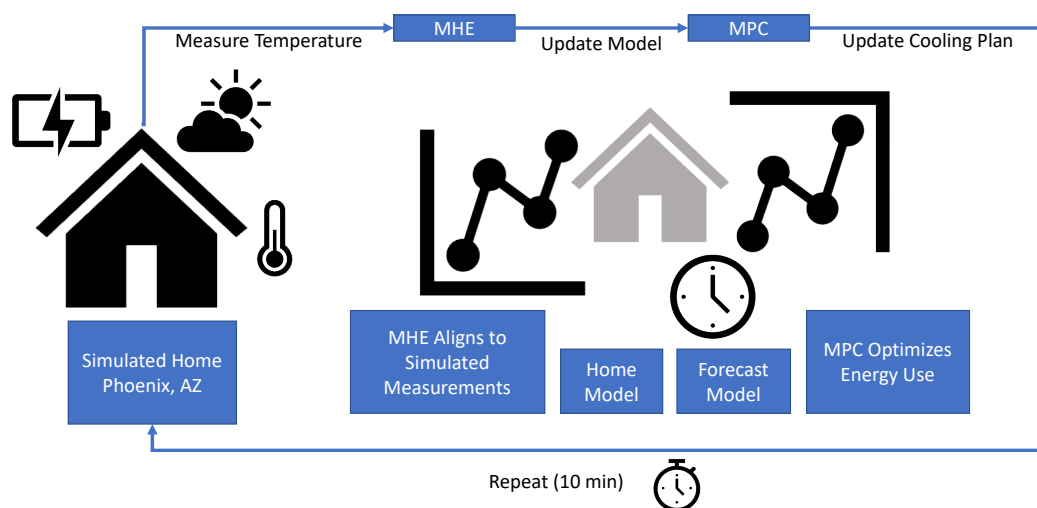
Measure Temperature

MHE

Update Model

MPC

Update Cooling Plan

Simulated Home Phoenix, AZ

MHE Aligns to Simulated Measurements

Home Model

Forecast Model

MPC Optimizes Energy Use

Repeat (10 min)